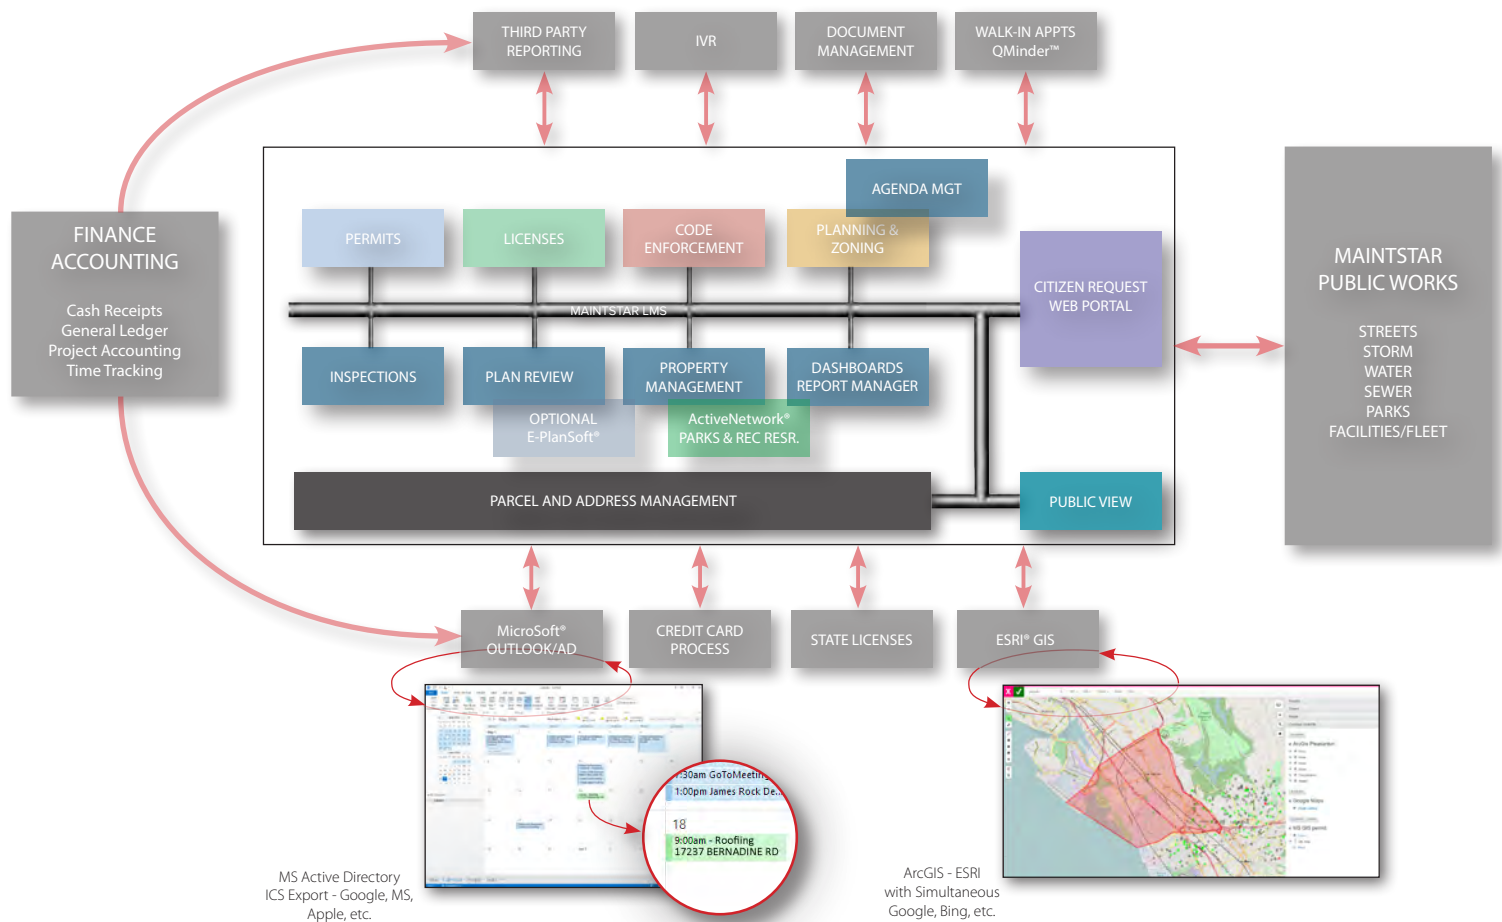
THIRD PARTY REPORTING

IVR

DOCUMENT MANAGEMENT

WALK-IN APPTS QMinder™

FINANCE ACCOUNTING

Cash Receipts
General Ledger
Project Accounting
Time Tracking

AGENDA MGT

PERMITS

LICENSES

CODE ENFORCEMENT

PLANNING & ZONING

CITIZEN REQUEST WEB PORTAL

MAINTSTAR LMS

INSPECTIONS

PLAN REVIEW

PROPERTY MANAGEMENT

DASHBOARDS REPORT MANAGER

OPTIONAL E-PlanSoft®

ActiveNetwork® PARKS & REC RESR.

PARCEL AND ADDRESS MANAGEMENT

PUBLIC VIEW

MAINTSTAR PUBLIC WORKS

STREETS
STORM
WATER
SEWER
PARKS
FACILITIES/FLEET

MicroSoft® OUTLOOK/AD

CREDIT CARD PROCESS

STATE LICENSES

ESRI® GIS

:30am GoToMeeting
1:00pm James Rock De...
18
9:00am - Roofing
17237 BERNADINE RD

MS Active Directory
ICS Export - Google, MS, Apple, etc.

ArcGIS - ESRI
with Simultaneous
Google, Bing, etc.